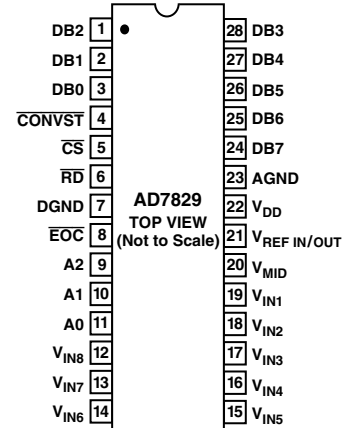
DB2 1
DB1 2
DB0 3
$\overline{CONVST}$ 4
$\overline{CS}$ 5
$\overline{RD}$ 6
DGND 7
$\overline{EOC}$ 8
A2 9
A1 10
A0 11
$V_{IN8}$ 12
$V_{IN7}$ 13
$V_{IN6}$ 14

AD7829
TOP VIEW
(Not to Scale)

28 DB3
27 DB4
26 DB5
25 DB6
24 DB7
23 AGND
22 $V_{DD}$
21 $V_{REF\ IN/OUT}$
20 $V_{MID}$
19 $V_{IN1}$
18 $V_{IN2}$
17 $V_{IN3}$
16 $V_{IN4}$
15 $V_{IN5}$